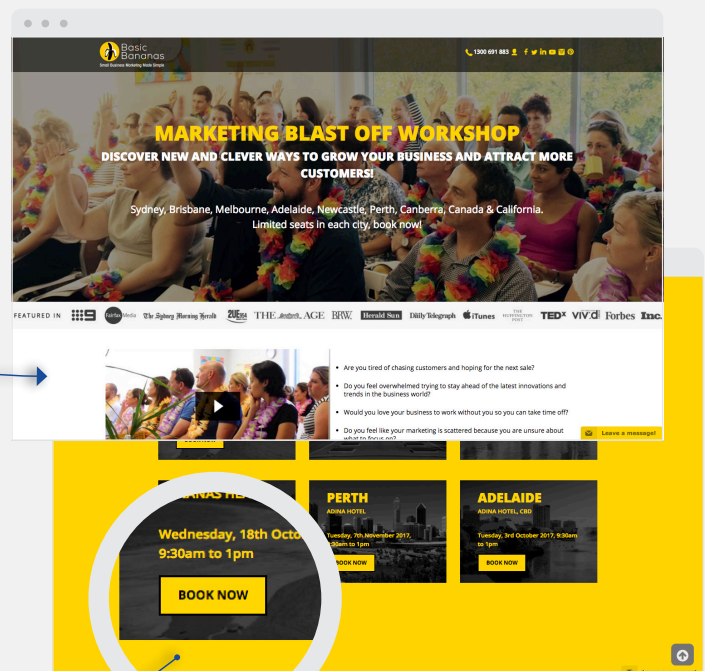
Basic Bananas
Small Business Marketing Made Simple

1300 691 883

MARKETING BLAST OFF WORKSHOP
DISCOVER NEW AND CLEVER WAYS TO GROW YOUR BUSINESS AND ATTRACT MORE CUSTOMERS!

Sydney, Brisbane, Melbourne, Adelaide, Newcastle, Perth, Canberra, Canada & California. Limited seats in each city, book now!

FEATURED IN 9 Fairfax Media The Sydney Morning Herald 2UE THE AGE BRW Herald Sun Daily Telegraph iTunes THE HUFFINGTON POST TEDx vivid Forbes Inc.

• Are you tired of chasing customers and hoping for the next sale?
• Do you feel overwhelmed trying to stay ahead of the latest innovations and trends in the business world?
• Would you love your business to work without you so you can take time off?
• Do you feel like your marketing is scattered because you are unsure about what to focus on?

Leave a message!

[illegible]ANAS HE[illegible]
Wednesday, 18th Octo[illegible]
9:30am to 1pm
BOOK NOW

PERTH
ADINA HOTEL
Tuesday, 7th November 2017, 9:30am to 1pm
BOOK NOW

ADELAIDE
ADINA HOTEL, CBD
Tuesday, 3rd October 2017, 9:30am to 1pm
BOOK NOW